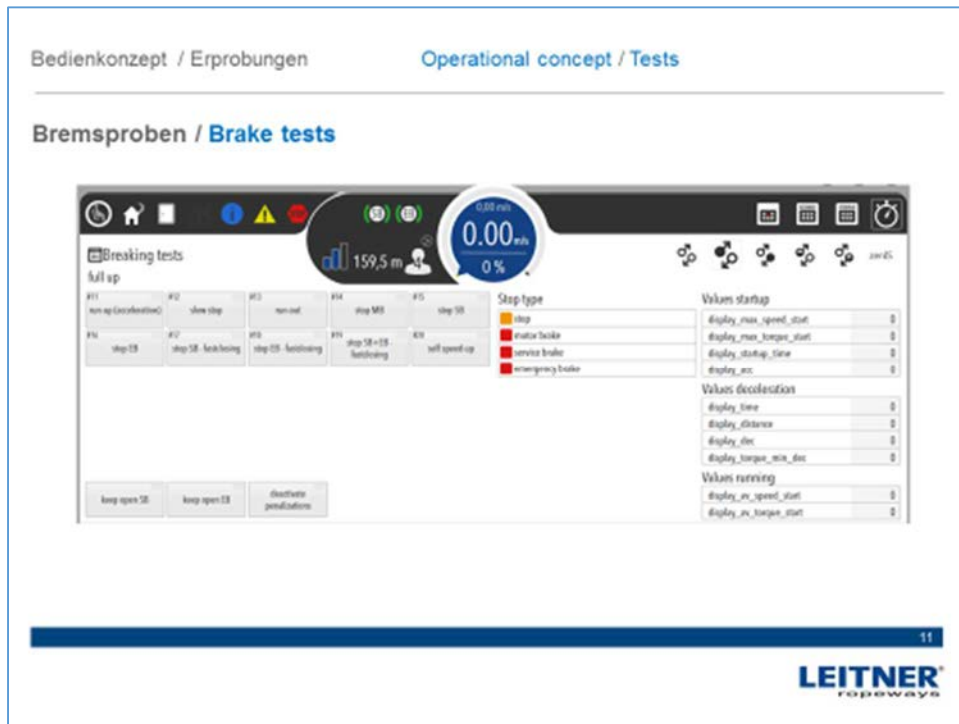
Bedienkonzept / Erprobungen

Operational concept / Tests

Bremsproben / Brake tests

0,00 m/s
0.00 m/s
0 %

159,5 m

Breaking tests
full up

| #11 run up (acceleration) | #12 slow stop | #13 run out | #14 stop MB | #15 stop SB |
|---|---|---|---|---|
| #16 stop EB | #17 stop SB - fastclosing | #18 stop EB - fastclosing | #19 stop SB + EB - fastclosing | #20 self speed up |

keep open SB
keep open EB
deactivate penalizations

Stop type
stop
motor brake
service brake
emergency brake

Values startup
display_max_speed_start 0
display_max_torque_start 0
display_startup_time 0
display_acc 0

Values deceleration
display_time 0
display_distance 0
display_dec 0
display_torque_min_dec 0

Values running
display_av_speed_start 0
display_av_torque_start 0

11

LEITNER ropeways